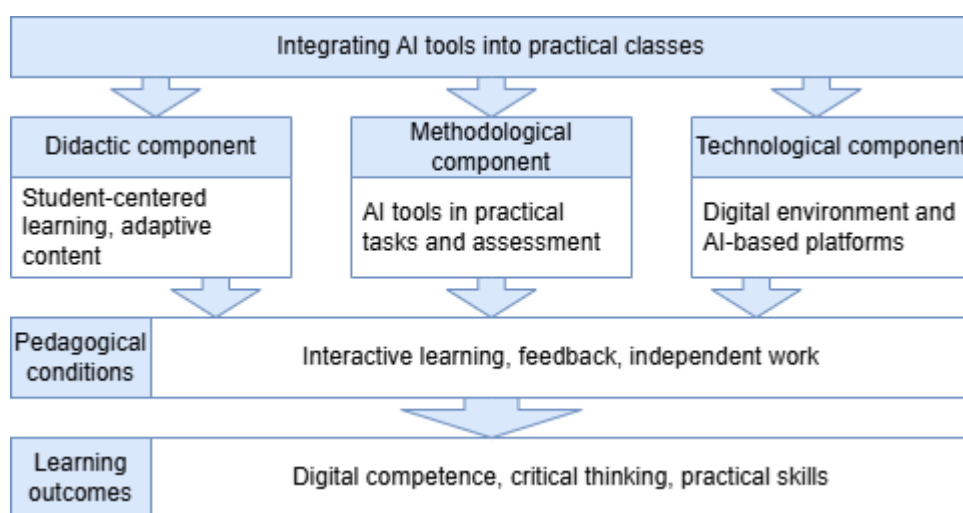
Integrating AI tools into practical classes

Didactic component

Student-centered learning, adaptive content

Methodological component

AI tools in practical tasks and assessment

Technological component

Digital environment and AI-based platforms

Pedagogical conditions

Interactive learning, feedback, independent work

Learning outcomes

Digital competence, critical thinking, practical skills